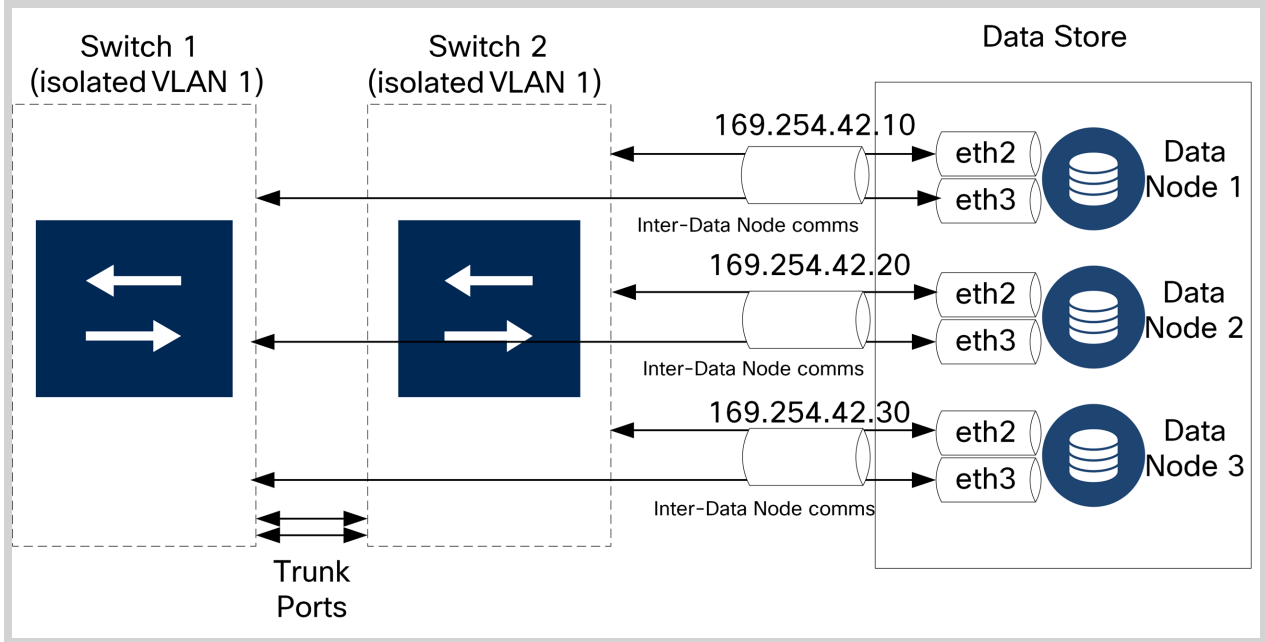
Switch 1
(isolated VLAN 1)

Switch 2
(isolated VLAN 1)

Data Store

169.254.42.10

eth2

eth3

Data Node 1

Inter-Data Node comms

169.254.42.20

eth2

eth3

Data Node 2

Inter-Data Node comms

169.254.42.30

eth2

eth3

Data Node 3

Inter-Data Node comms

Trunk Ports